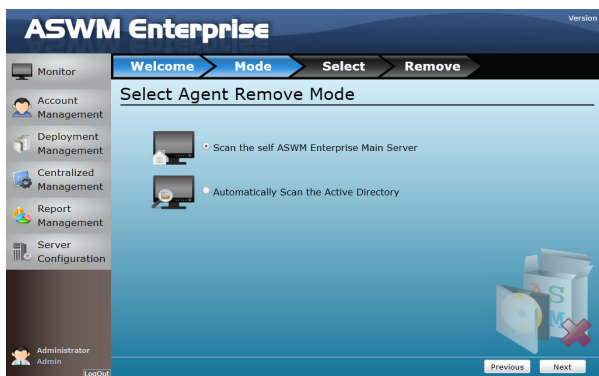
ASWM Enterprise

Version

Monitor

Account Management

Deployment Management

Centralized Management

Report Management

Server Configuration

Administrator
Admin
LogOut

Welcome
Mode
Select
Remove

Select Agent Remove Mode

Scan the self ASWM Enterprise Main Server

Automatically Scan the Active Directory

Previous
Next